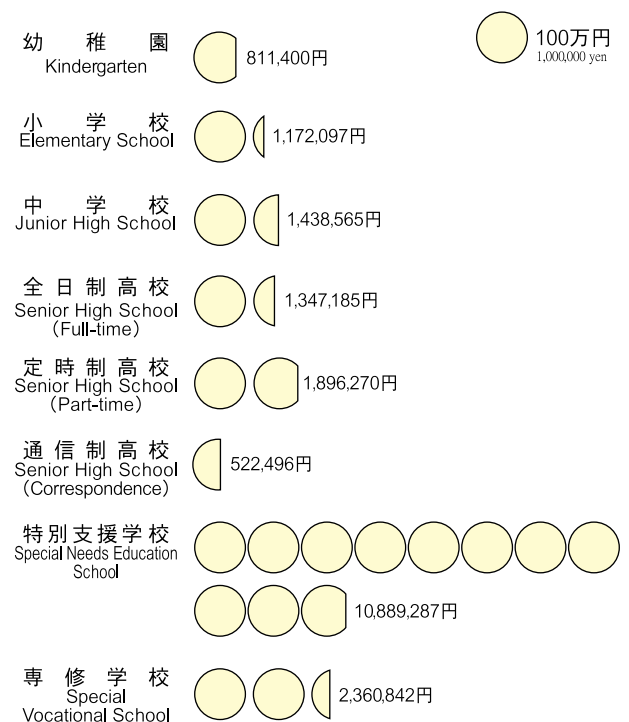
100万円
1,000,000 yen

幼稚園
Kindergarten
811,400円

小学校
Elementary School
1,172,097円

中学校
Junior High School
1,438,565円

全日制高校
Senior High School
(Full-time)
1,347,185円

定時制高校
Senior High School
(Part-time)
1,896,270円

通信制高校
Senior High School
(Correspondence)
522,496円

特別支援学校
Special Needs Education School
10,889,287円

専修学校
Special Vocational School
2,360,842円